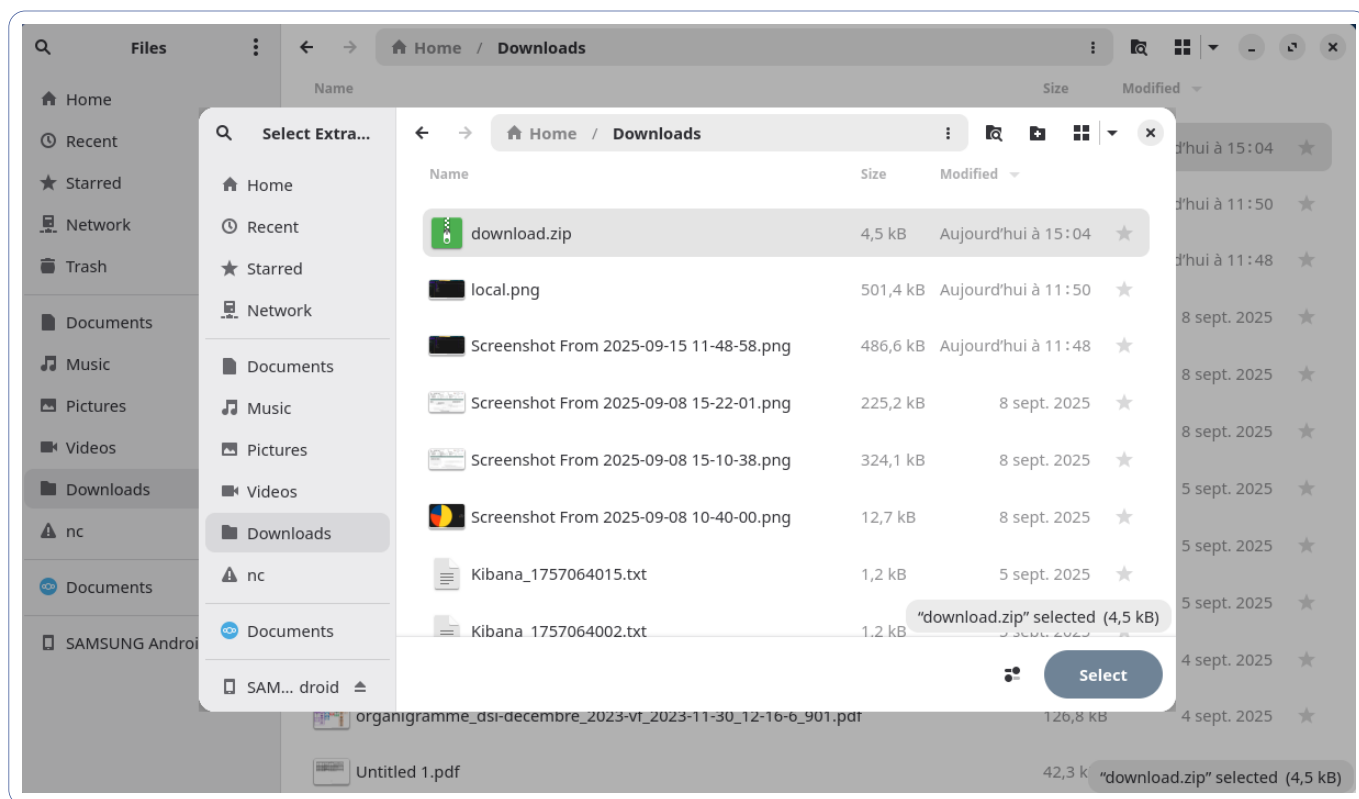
Files

Home / Downloads

Name

Size

Modified

Home
Recent
Starred
Network
Trash
Documents
Music
Pictures
Videos
Downloads
nc
Documents
SAMSUNG Androi

Select Extra...

Home
Recent
Starred
Network
Documents
Music
Pictures
Videos
Downloads
nc
Documents
SAM... droid

Home / Downloads

| Name | Size | Modified |
|---|---|---|
| download.zip | 4,5 kB | Aujourd'hui à 15:04 |
| local.png | 501,4 kB | Aujourd'hui à 11:50 |
| Screenshot From 2025-09-15 11-48-58.png | 486,6 kB | Aujourd'hui à 11:48 |
| Screenshot From 2025-09-08 15-22-01.png | 225,2 kB | 8 sept. 2025 |
| Screenshot From 2025-09-08 15-10-38.png | 324,1 kB | 8 sept. 2025 |
| Screenshot From 2025-09-08 10-40-00.png | 12,7 kB | 8 sept. 2025 |
| Kibana_1757064015.txt | 1,2 kB | 5 sept. 2025 |
| Kibana_1757064002.txt | 1,2 kB | 5 sept. 2025 |

"download.zip" selected (4,5 kB)

Select

d'hui à 15:04
d'hui à 11:50
d'hui à 11:48
8 sept. 2025
8 sept. 2025
8 sept. 2025
5 sept. 2025
5 sept. 2025
5 sept. 2025
4 sept. 2025
organigramme_dsi-decembre_2023-vf_2023-11-30_12-16-6_901.pdf 126,8 kB 4 sept. 2025
Untitled 1.pdf 42,3 k

"download.zip" selected (4,5 kB)